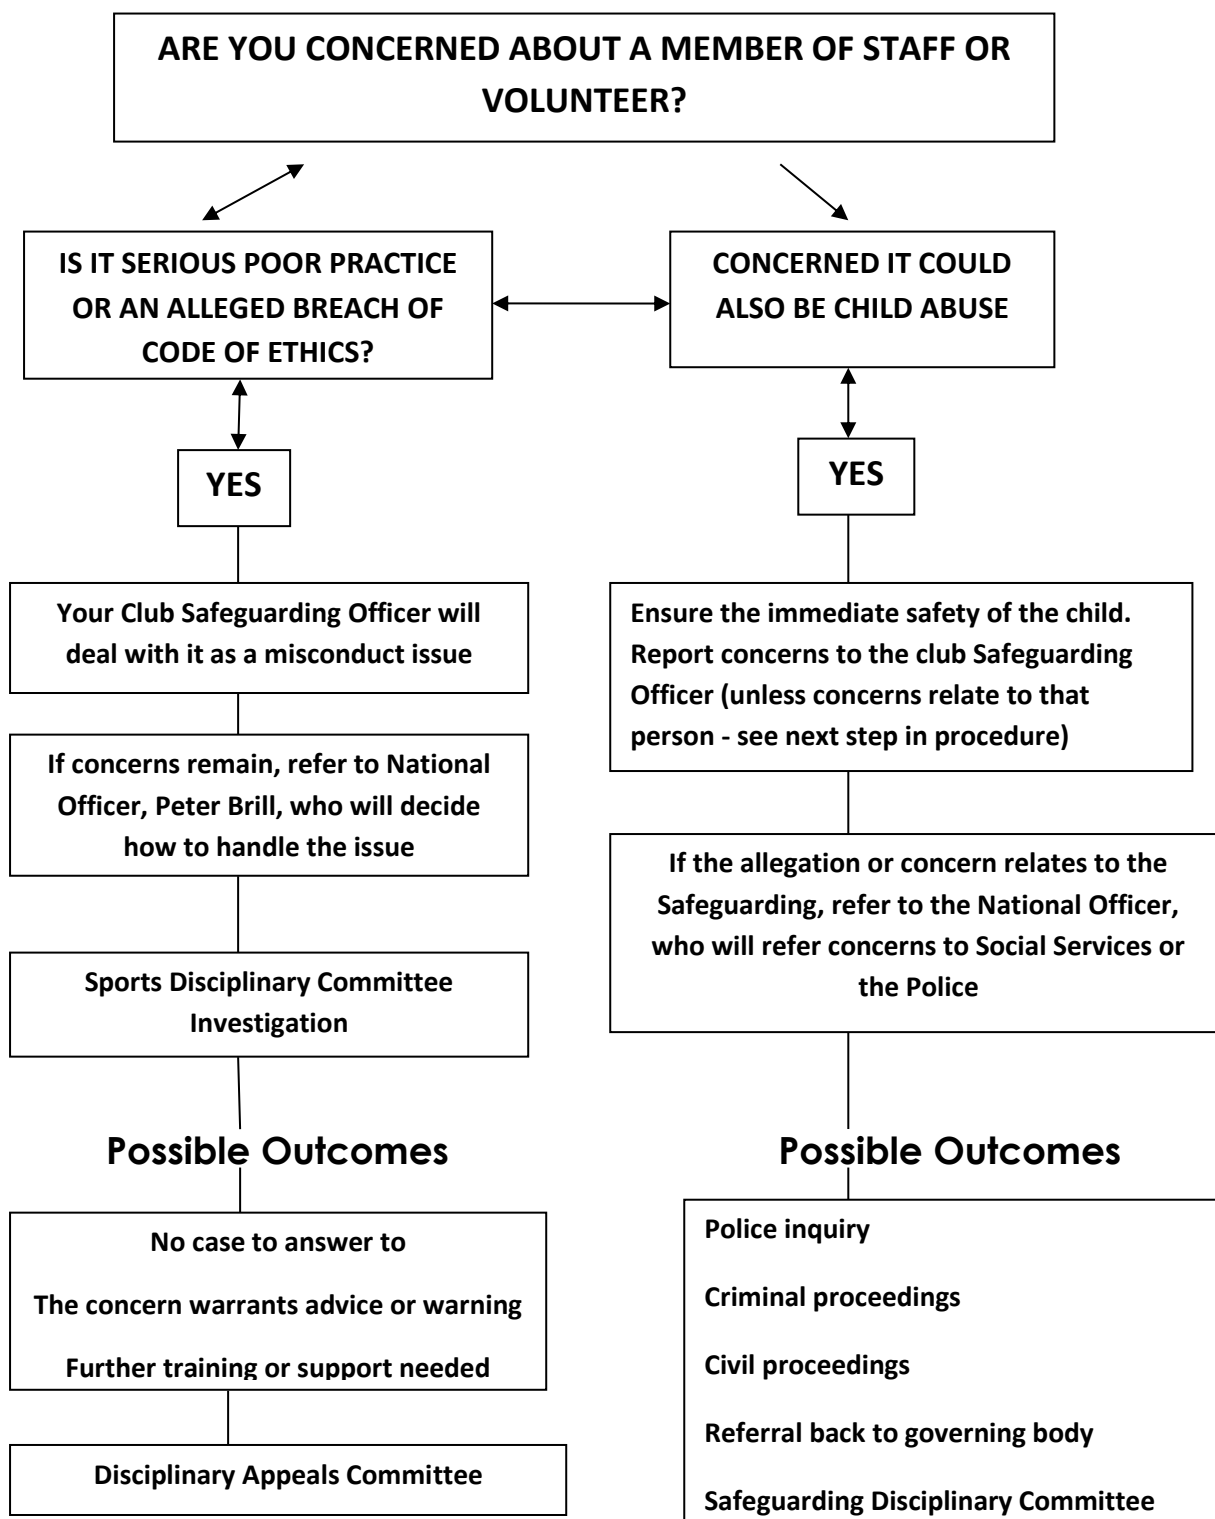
ARE YOU CONCERNED ABOUT A MEMBER OF STAFF OR VOLUNTEER?

IS IT SERIOUS POOR PRACTICE OR AN ALLEGED BREACH OF CODE OF ETHICS?

YES

Your Club Safeguarding Officer will deal with it as a misconduct issue

If concerns remain, refer to National Officer, Peter Brill, who will decide how to handle the issue

Sports Disciplinary Committee Investigation

Possible Outcomes

No case to answer to

The concern warrants advice or warning

Further training or support needed

Disciplinary Appeals Committee

CONCERNED IT COULD ALSO BE CHILD ABUSE

YES

Ensure the immediate safety of the child. Report concerns to the club Safeguarding Officer (unless concerns relate to that person - see next step in procedure)

If the allegation or concern relates to the Safeguarding, refer to the National Officer, who will refer concerns to Social Services or the Police

Possible Outcomes

Police inquiry

Criminal proceedings

Civil proceedings

Referral back to governing body

Safeguarding Disciplinary Committee